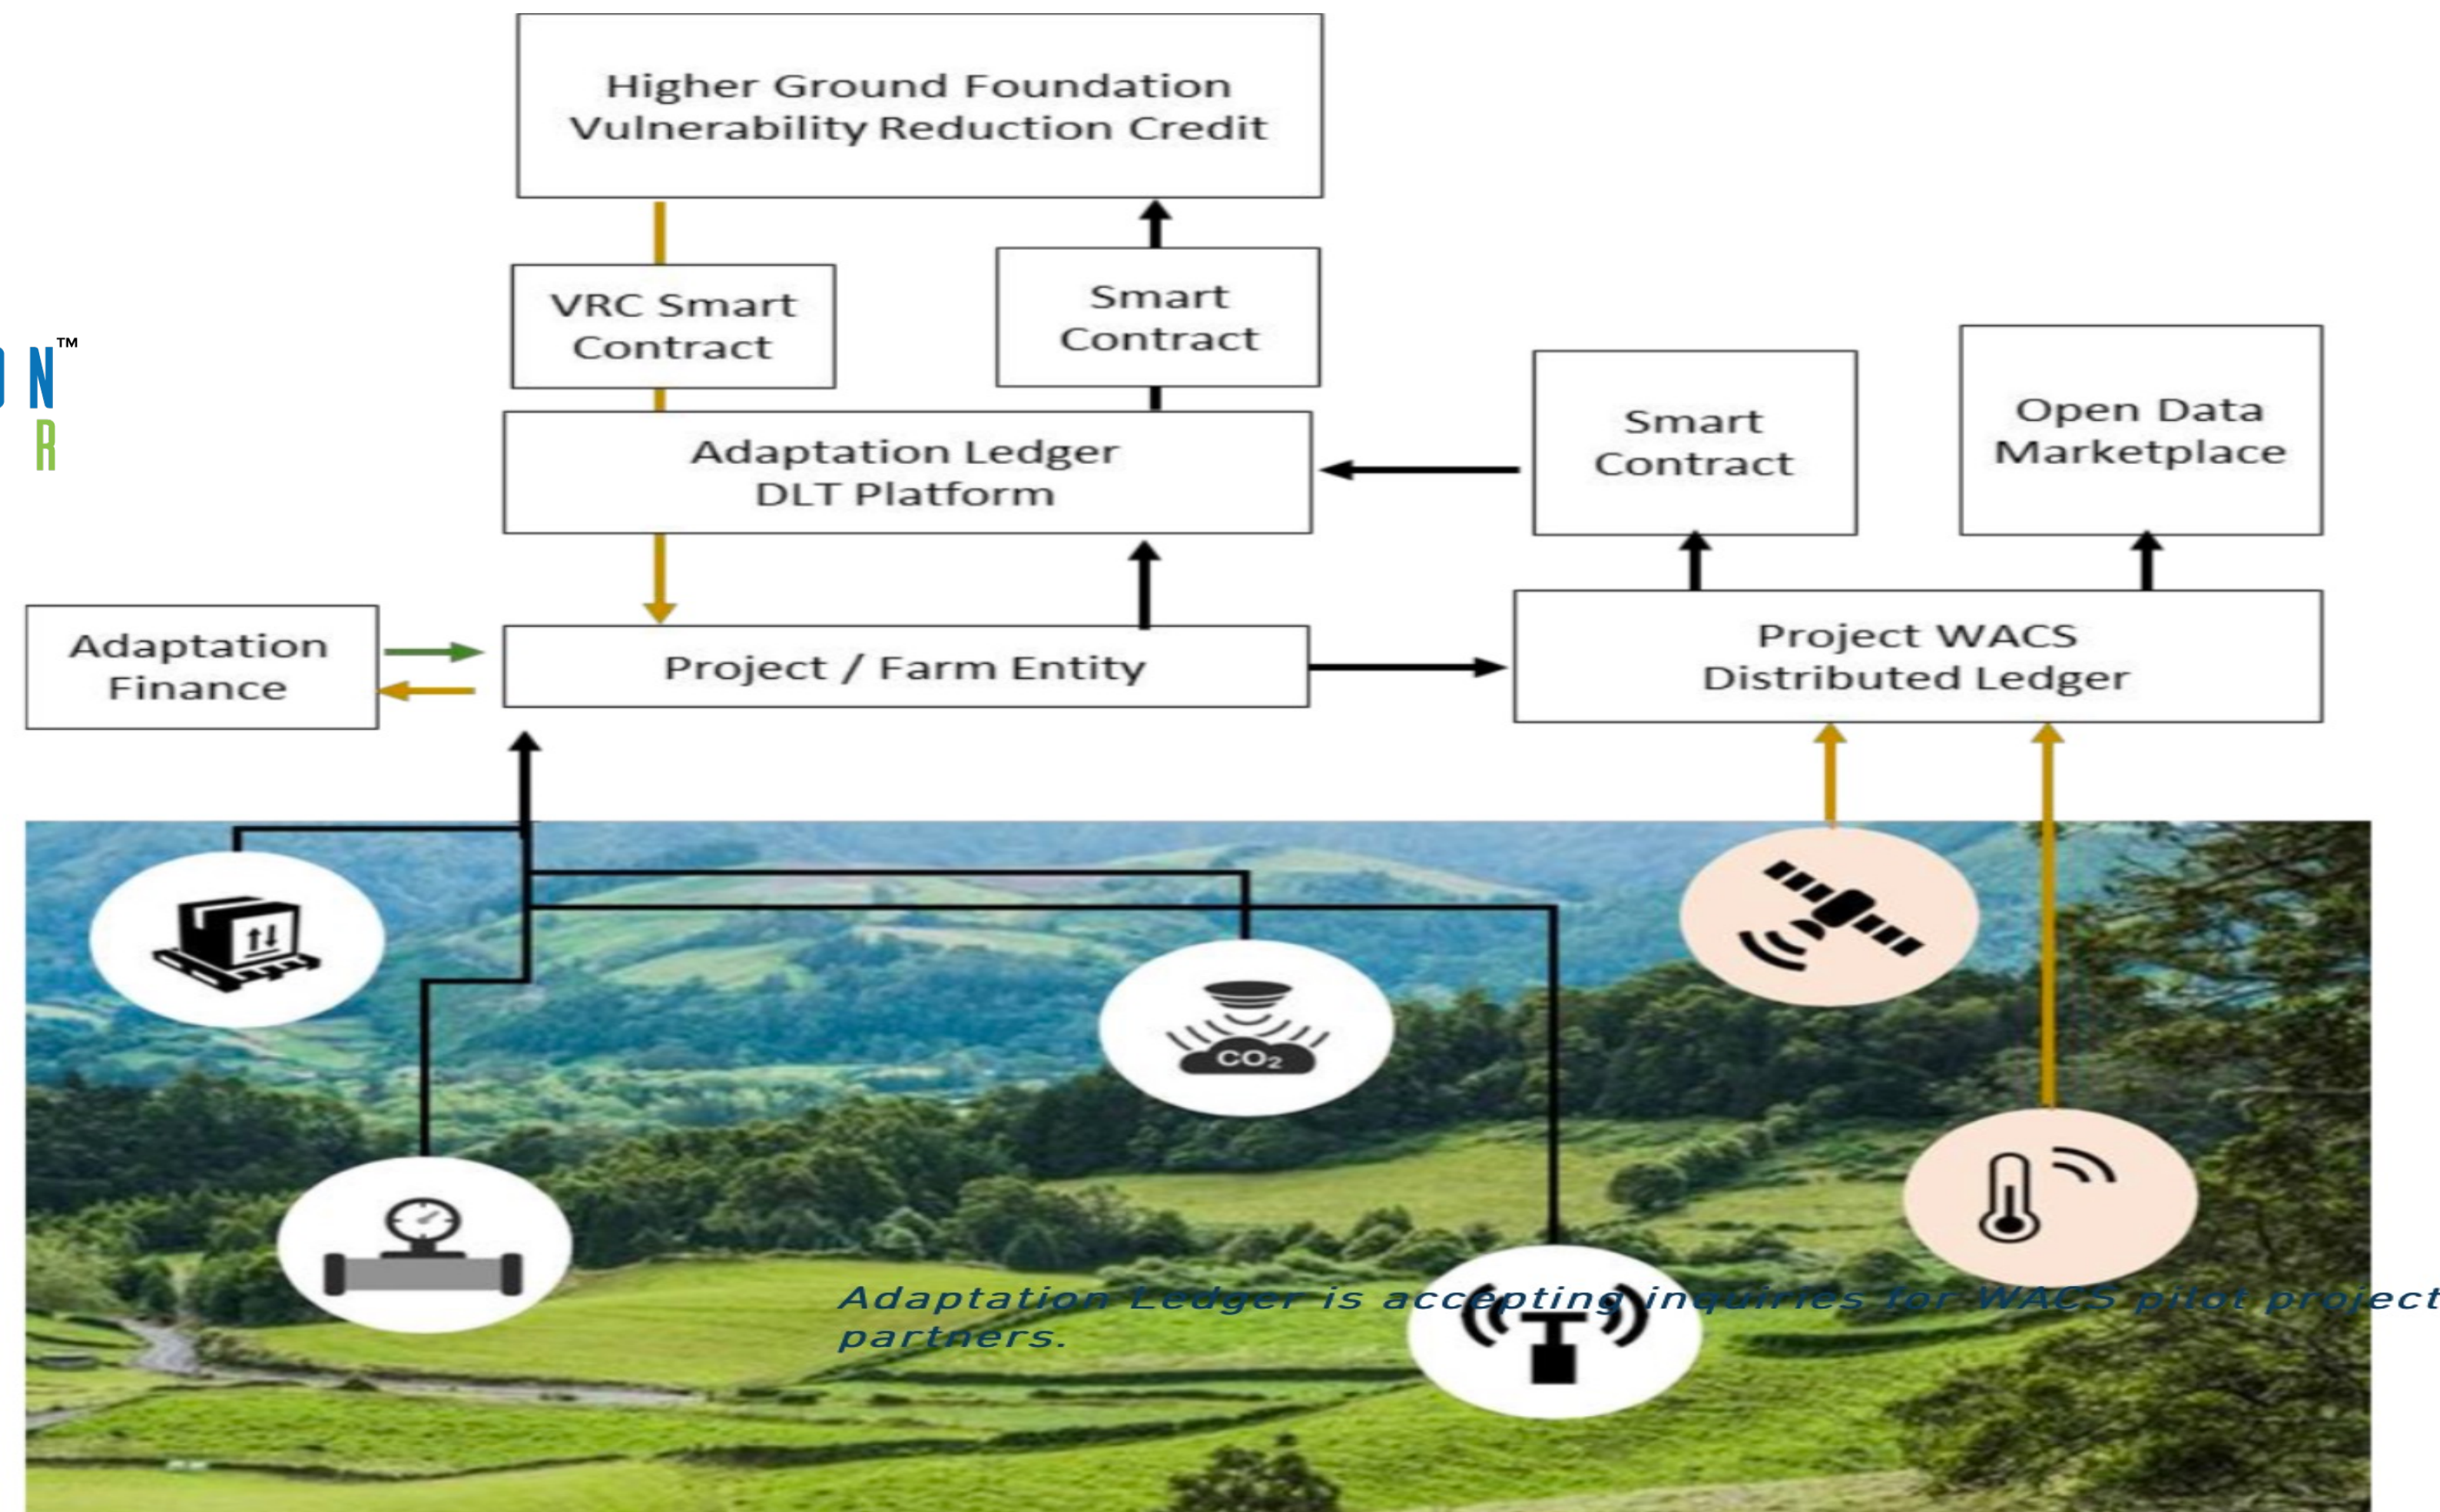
Higher Ground Foundation Vulnerability Reduction Credit

VRC Smart Contract

Smart Contract

N™
R

Adaptation Ledger DLT Platform

Smart Contract

Open Data Marketplace

Adaptation Finance

Project / Farm Entity

Project WACS Distributed Ledger

$CO_2$

Adaptation Ledger is accepting inquiries for WACS pilot project partners.